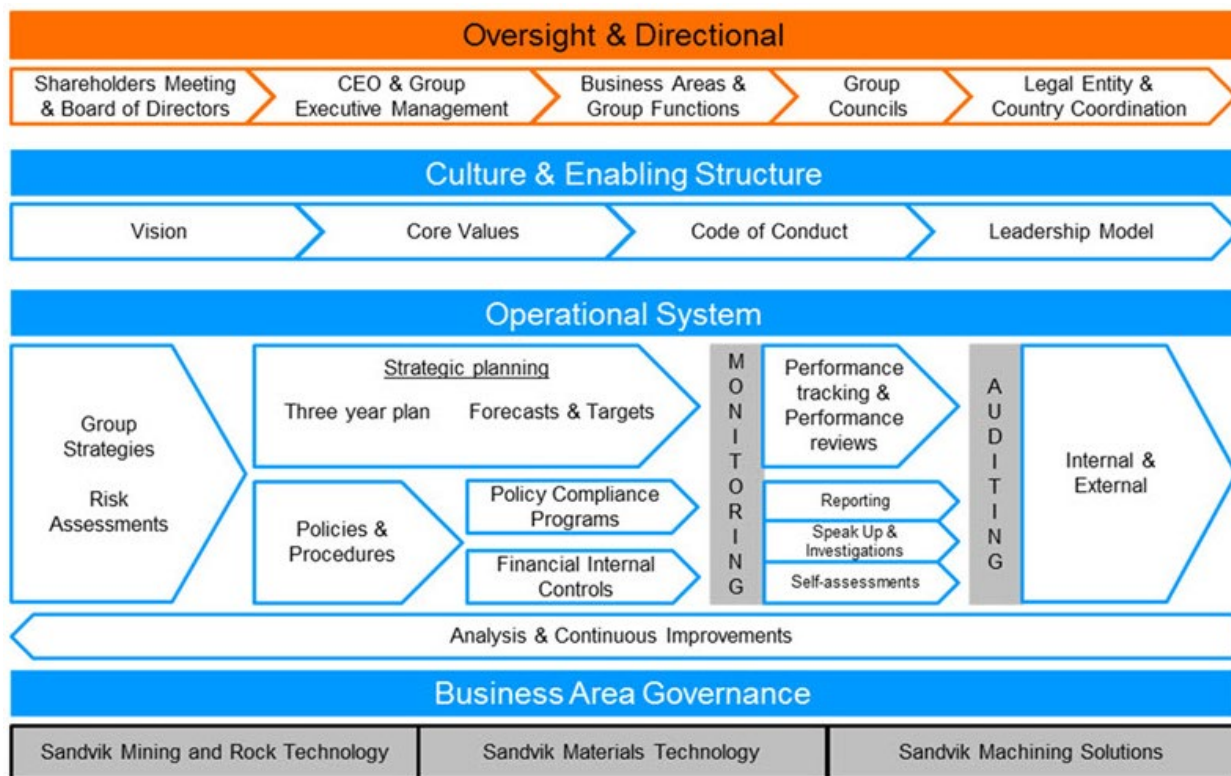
Oversight & Directional

Shareholders Meeting & Board of Directors

CEO & Group Executive Management

Business Areas & Group Functions

Group Councils

Legal Entity & Country Coordination

Culture & Enabling Structure

Vision

Core Values

Code of Conduct

Leadership Model

Operational System

Group Strategies

Risk Assessments

Strategic planning

Three year plan

Forecasts & Targets

Policies & Procedures

Policy Compliance Programs

Financial Internal Controls

MONITORING

Performance tracking & Performance reviews

Reporting

Speak Up & Investigations

Self-assessments

AUDITING

Internal & External

Analysis & Continuous Improvements

Business Area Governance

| Sandvik Mining and Rock Technology | Sandvik Materials Technology | Sandvik Machining Solutions |
|---|---|---|